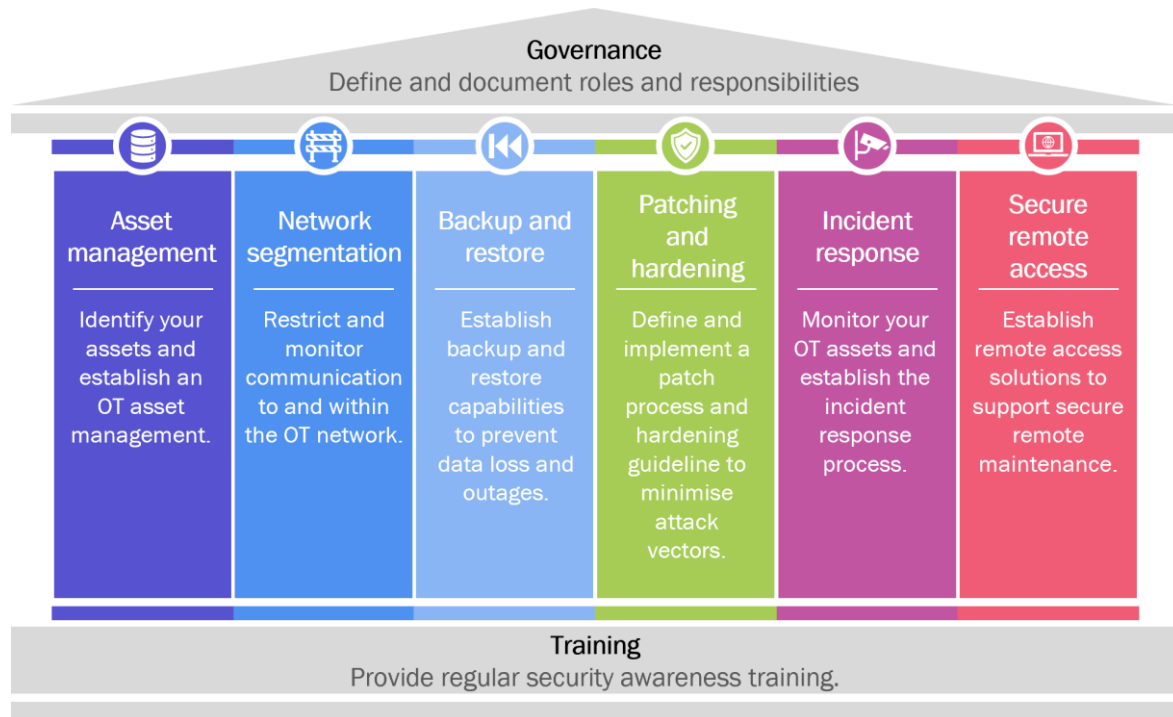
Governance
Define and document roles and responsibilities

Asset management

Identify your assets and establish an OT asset management.

Network segmentation

Restrict and monitor communication to and within the OT network.

Backup and restore

Establish backup and restore capabilities to prevent data loss and outages.

Patching and hardening

Define and implement a patch process and hardening guideline to minimise attack vectors.

Incident response

Monitor your OT assets and establish the incident response process.

Secure remote access

Establish remote access solutions to support secure remote maintenance.

Training
Provide regular security awareness training.